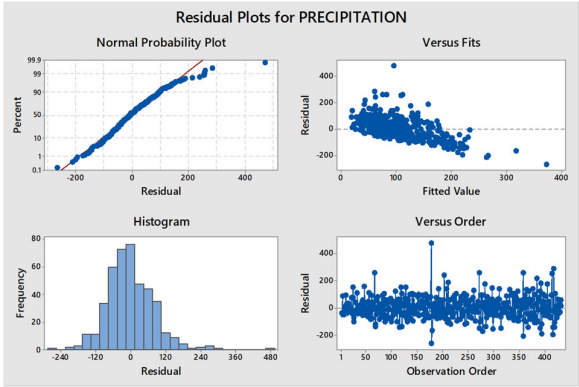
Residual Plots for PRECIPITATION

Normal Probability Plot

99.9
99
90
50
10
1
0.1

Percent

-200
0
200
400

Residual

Versus Fits

400
200
0
-200

Residual

0
100
200
300
400

Fitted Value

Histogram

80
60
40
20
0

Frequency

-240
-120
0
120
240
360
480

Residual

Versus Order

400
200
0
-200

Residual

1
50
100
150
200
250
300
350
400

Observation Order